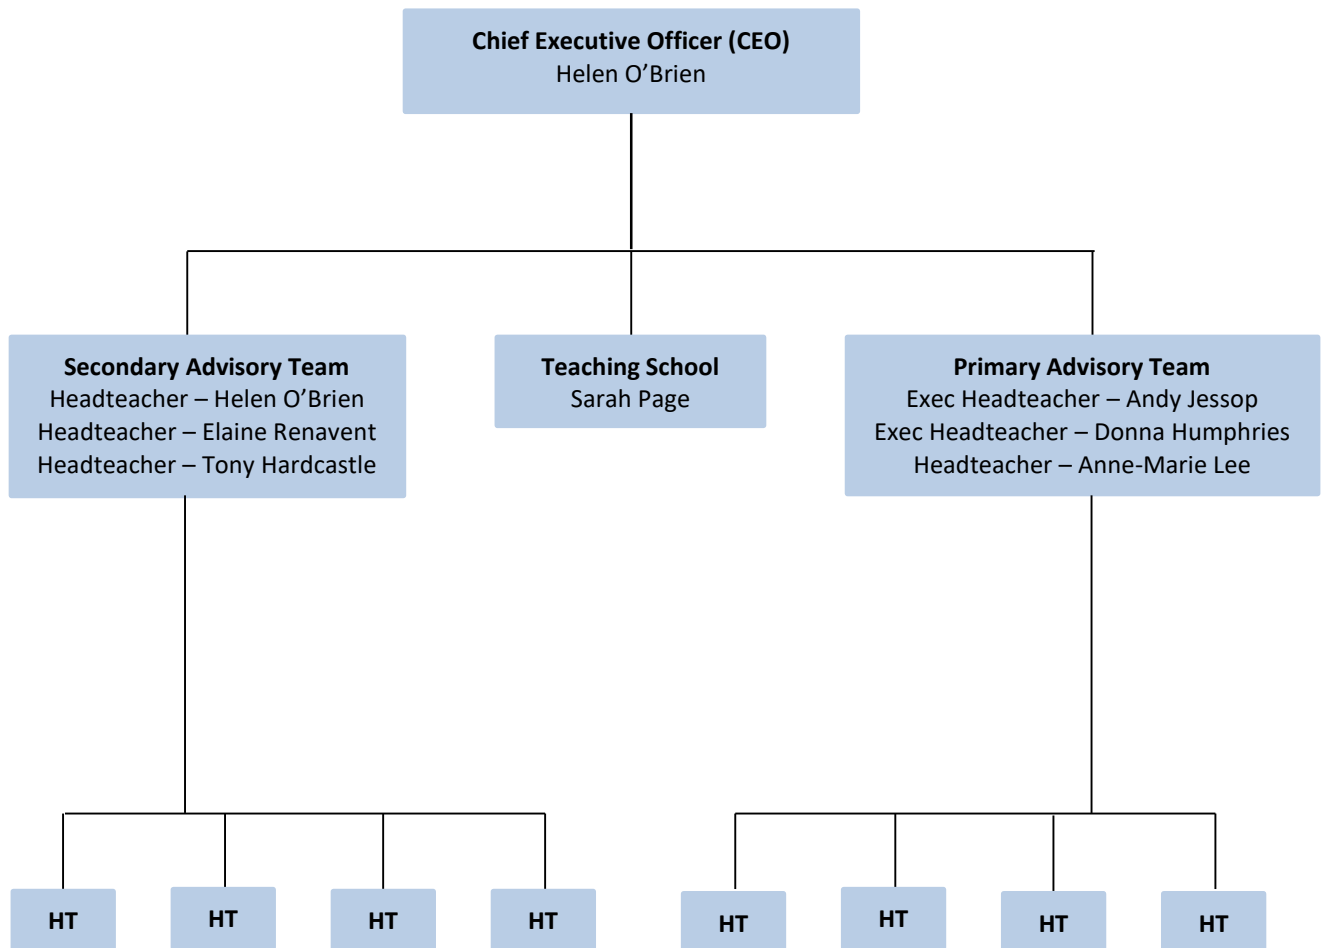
Chief Executive Officer (CEO)
Helen O’Brien

Secondary Advisory Team
Headteacher – Helen O’Brien
Headteacher – Elaine Renavent
Headteacher – Tony Hardcastle

Teaching School
Sarah Page

Primary Advisory Team
Exec Headteacher – Andy Jessop
Exec Headteacher – Donna Humphries
Headteacher – Anne-Marie Lee

HT

HT

HT

HT

HT

HT

HT

HT